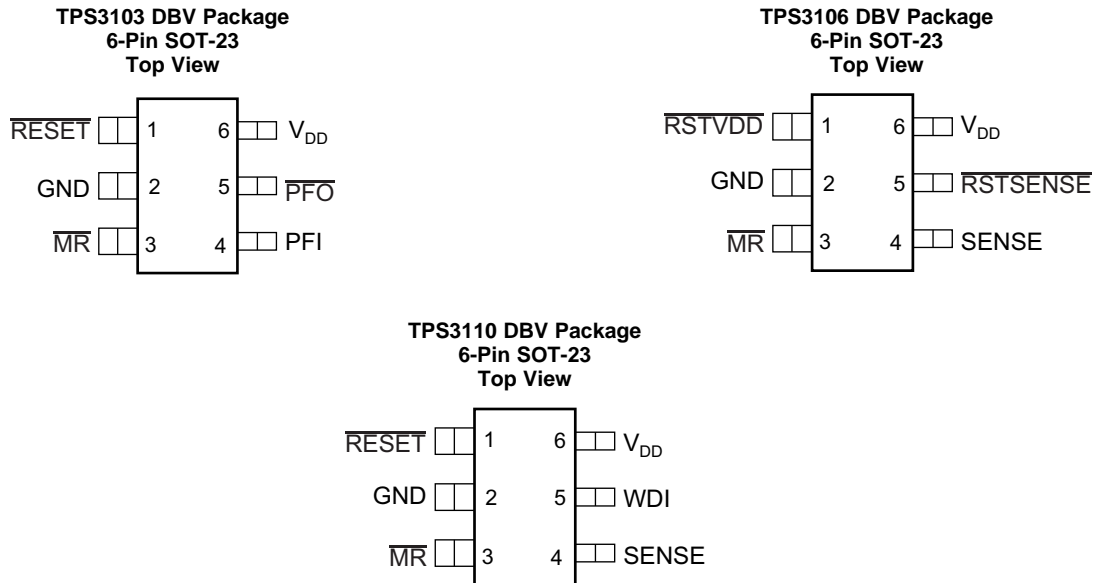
**TPS3103 DBV Package**
**6-Pin SOT-23**
**Top View**

$\overline{RESET}$ 1
GND 2
$\overline{MR}$ 3
6 $V_{DD}$
5 $\overline{PFO}$
4 PFI

**TPS3106 DBV Package**
**6-Pin SOT-23**
**Top View**

$\overline{RSTVDD}$ 1
GND 2
$\overline{MR}$ 3
6 $V_{DD}$
5 $\overline{RSTSENSE}$
4 SENSE

**TPS3110 DBV Package**
**6-Pin SOT-23**
**Top View**

$\overline{RESET}$ 1
GND 2
$\overline{MR}$ 3
6 $V_{DD}$
5 WDI
4 SENSE